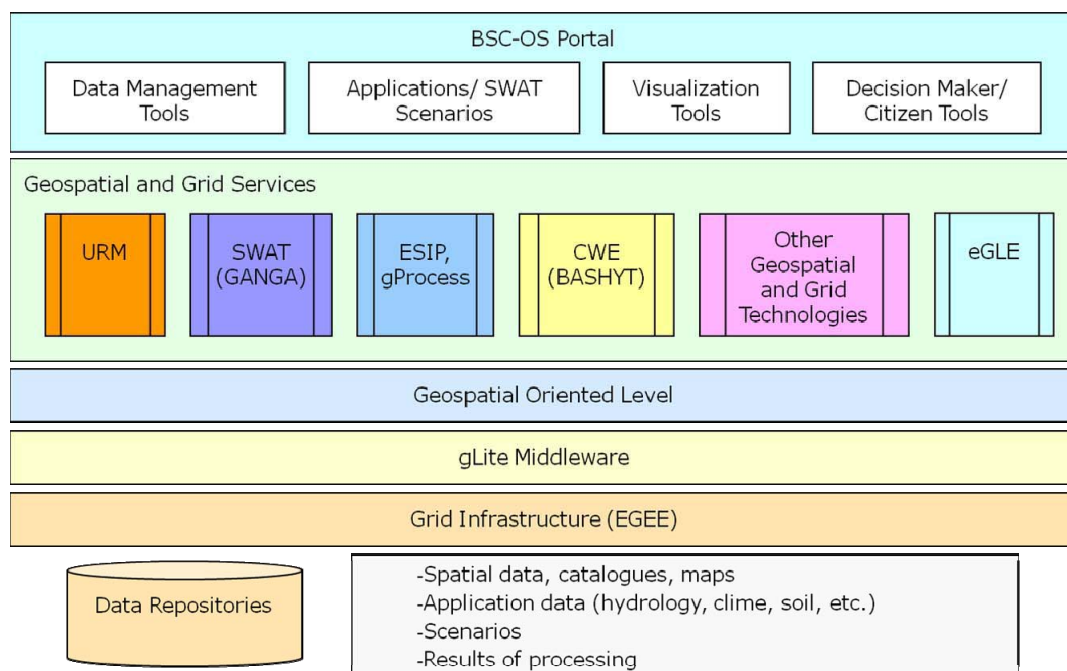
BSC-OS Portal

Data Management Tools

Applications/ SWAT Scenarios

Visualization Tools

Decision Maker/ Citizen Tools

Geospatial and Grid Services

URM

SWAT (GANGA)

ESIP, gProcess

CWE (BASHYT)

Other Geospatial and Grid Technologies

eGLE

Geospatial Oriented Level

gLite Middleware

Grid Infrastructure (EGEE)

Data Repositories

-Spatial data, catalogues, maps
-Application data (hydrology, clime, soil, etc.)
-Scenarios
-Results of processing